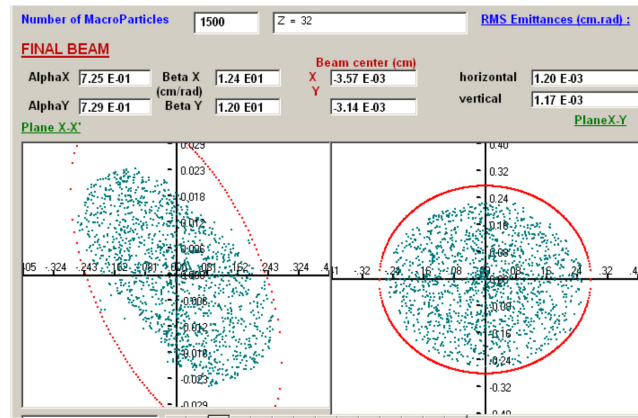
Number of MacroParticles 1500 Z = 32 RMS Emittances (cm.rad) :

FINAL BEAM

Beam center (cm)

AlphaX 7.25 E-01 Beta X 1.24 E01 X -3.57 E-03 horizontal 1.20 E-03

(cm/rad)

AlphaY 7.29 E-01 Beta Y 1.20 E01 Y -3.14 E-03 vertical 1.17 E-03

Plane X-X'

PlaneX-Y

0.029
0.023
0.018
0.012
0.006
-0.006
-0.012
-0.018
-0.023
-0.029

405 -.324 -.243 -.162 -.081 0.00 .081 .162 .243 .324 .4

0.40
0.32
0.24
0.16
0.08
-0.08
-0.16
-0.24
-0.32
-0.40

-.4 -.32 -.24 -.16 -.08 .08 .16 .24 .32 .4